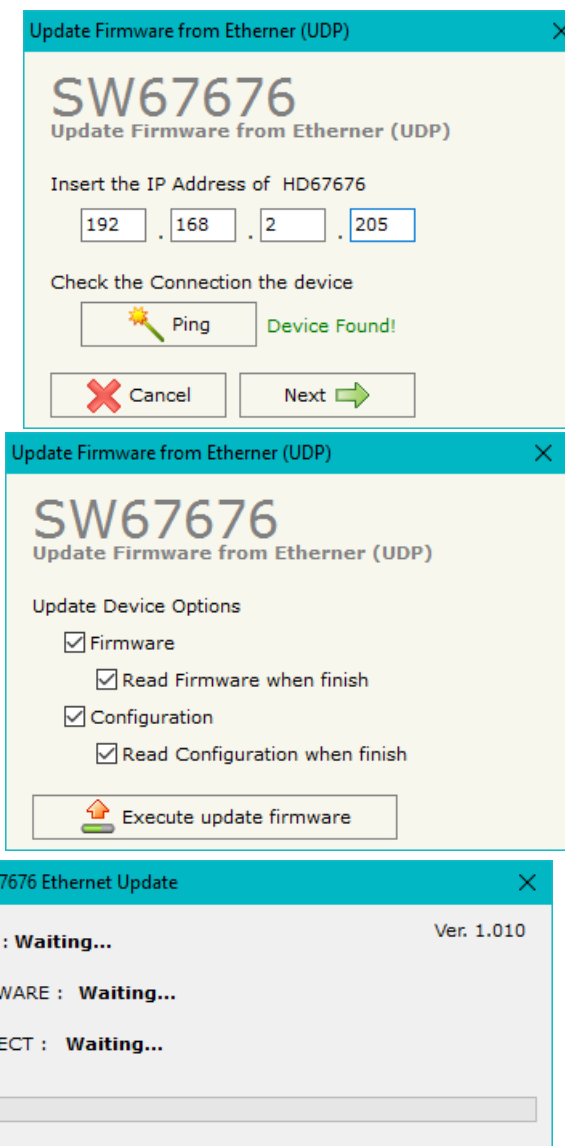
Update Firmware from Etherner (UDP)

SW67676
Update Firmware from Etherner (UDP)

Insert the IP Address of HD67676
192 . 168 . 2 . 205

Check the Connection the device
Ping Device Found!

Cancel Next

Update Firmware from Etherner (UDP)

SW67676
Update Firmware from Etherner (UDP)

Update Device Options
Firmware
Read Firmware when finish
Configuration
Read Configuration when finish

Execute update firmware

7676 Ethernet Update

Ver. 1.010

: Waiting...

WARE : Waiting...

ECT : Waiting...